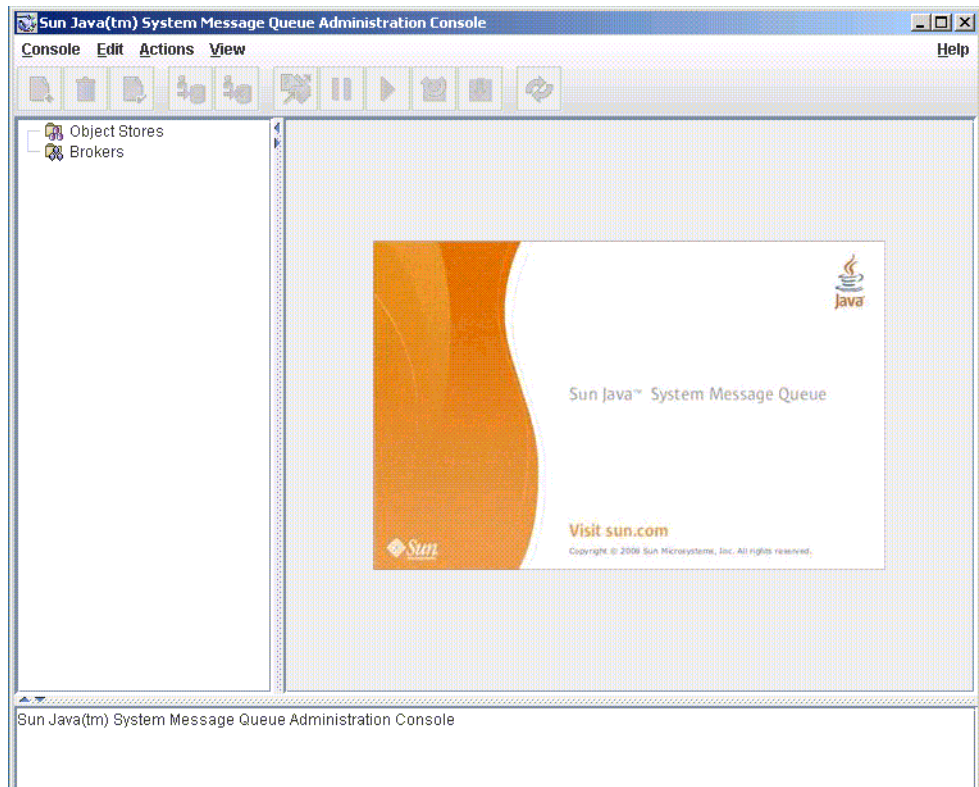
Sun Java(tm) System Message Queue Administration Console

Console Edit Actions View Help

Object Stores
Brokers

Java

Sun Java™ System Message Queue

Sun

Visit sun.com

Copyright © 2008 Sun Microsystems, Inc. All rights reserved.

Sun Java(tm) System Message Queue Administration Console